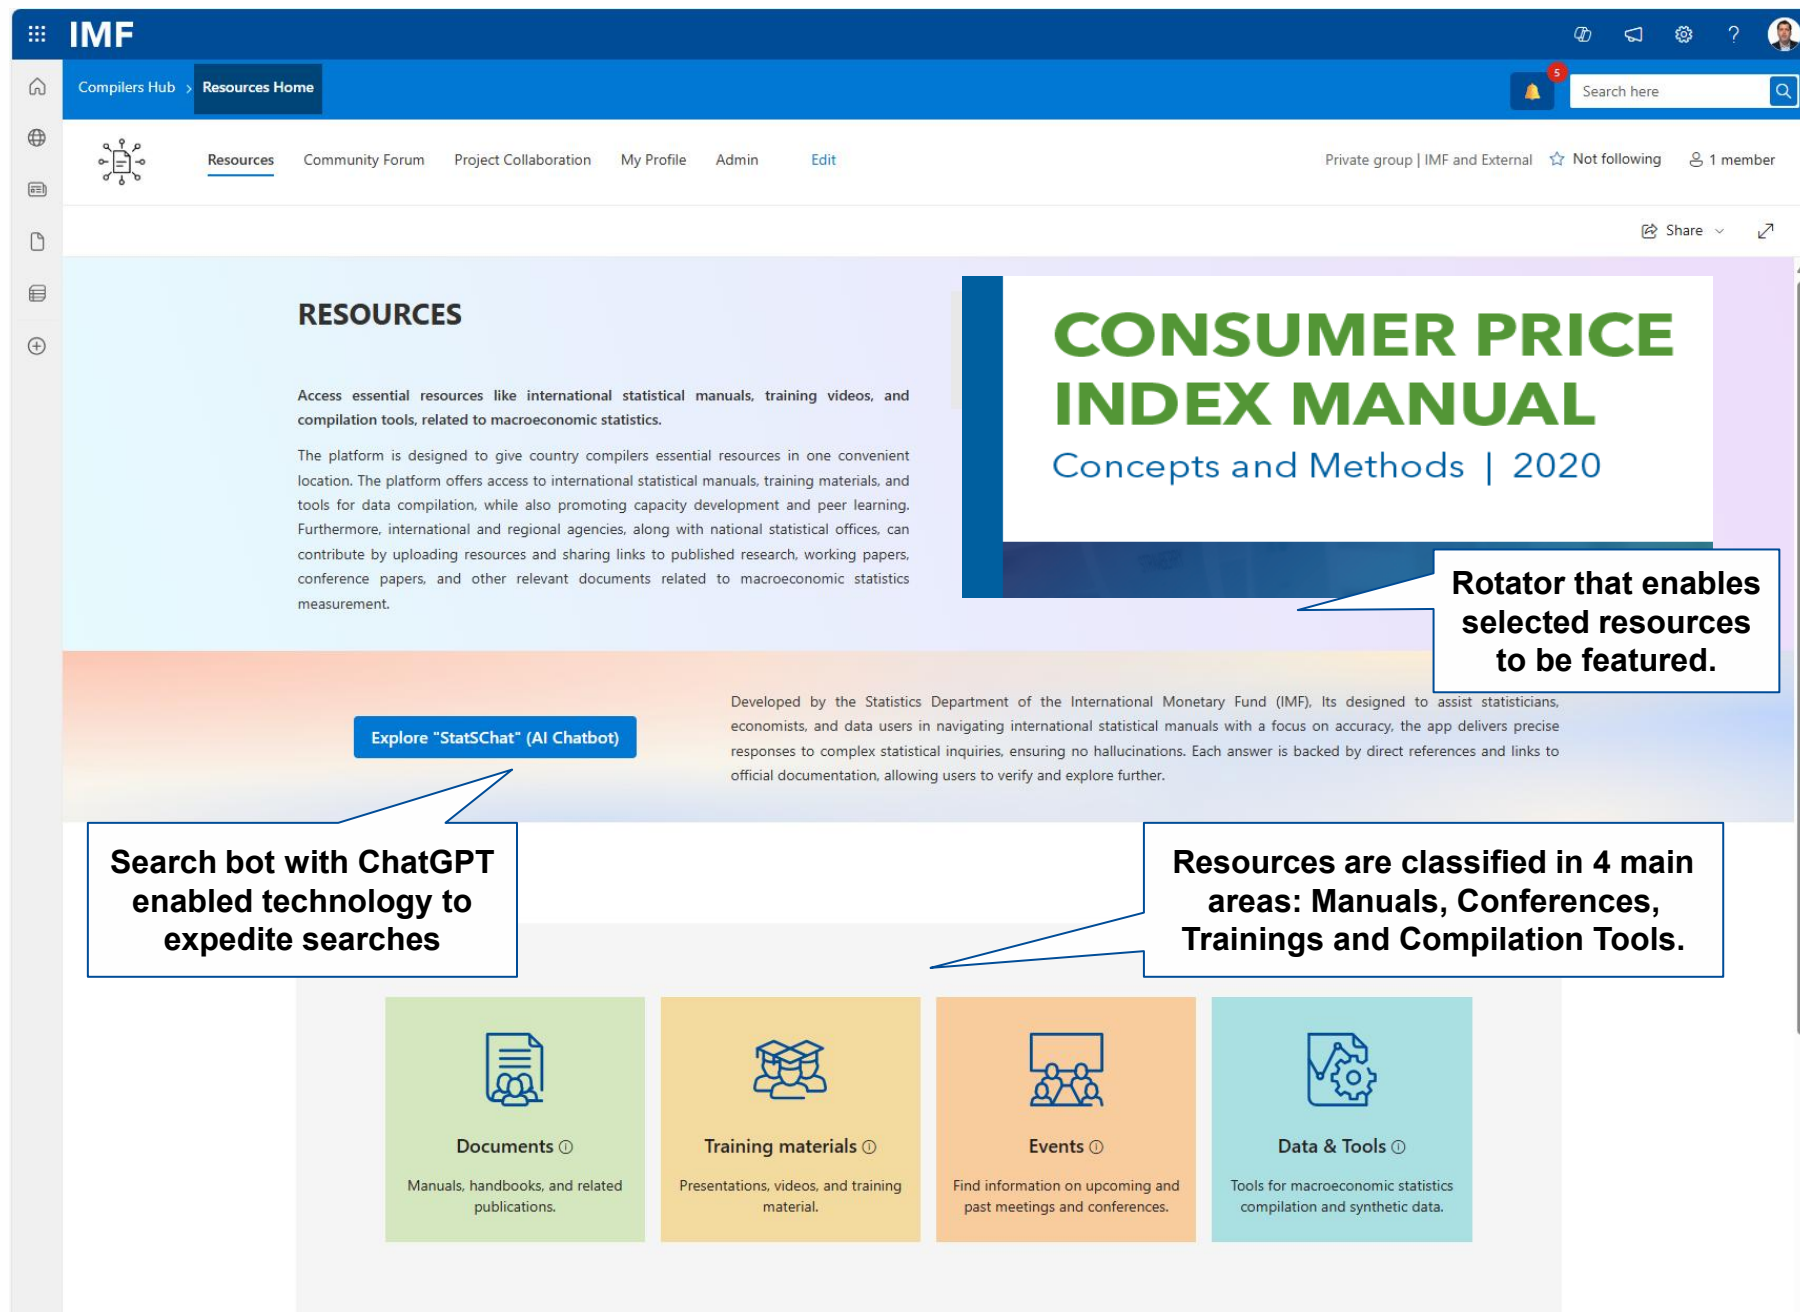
IMF

Compilers Hub > Resources Home

5

Search here

Resources Community Forum Project Collaboration My Profile Admin Edit

Private group | IMF and External Not following 1 member

Share

RESOURCES

Access essential resources like international statistical manuals, training videos, and compilation tools, related to macroeconomic statistics.

The platform is designed to give country compilers essential resources in one convenient location. The platform offers access to international statistical manuals, training materials, and tools for data compilation, while also promoting capacity development and peer learning. Furthermore, international and regional agencies, along with national statistical offices, can contribute by uploading resources and sharing links to published research, working papers, conference papers, and other relevant documents related to macroeconomic statistics measurement.

CONSUMER PRICE INDEX MANUAL

Concepts and Methods | 2020

Rotator that enables selected resources to be featured.

Explore "StatSChat" (AI Chatbot)

Developed by the Statistics Department of the International Monetary Fund (IMF), Its designed to assist statisticians, economists, and data users in navigating international statistical manuals with a focus on accuracy, the app delivers precise responses to complex statistical inquiries, ensuring no hallucinations. Each answer is backed by direct references and links to official documentation, allowing users to verify and explore further.

Search bot with ChatGPT enabled technology to expedite searches

Resources are classified in 4 main areas: Manuals, Conferences, Trainings and Compilation Tools.

Documents ⓘ

Manuals, handbooks, and related publications.

Training materials ⓘ

Presentations, videos, and training material.

Events ⓘ

Find information on upcoming and past meetings and conferences.

Data & Tools ⓘ

Tools for macroeconomic statistics compilation and synthetic data.